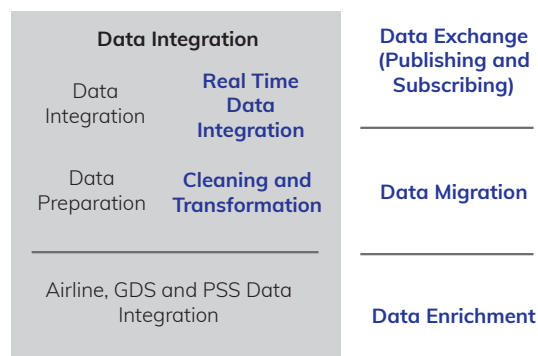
Data Integration

Data Integration

Real Time Data Integration

Data Preparation

Cleaning and Transformation

Airline, GDS and PSS Data Integration

Data Exchange (Publishing and Subscribing)

Data Migration

Data Enrichment